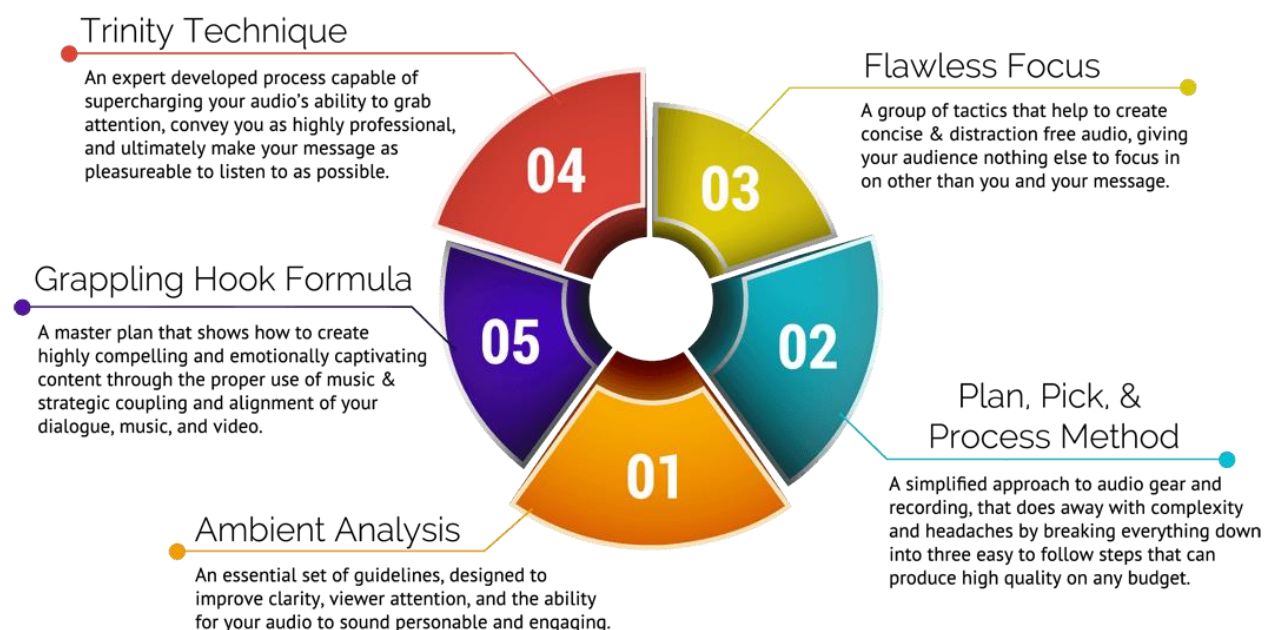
Trinity Technique

An expert developed process capable of supercharging your audio's ability to grab attention, convey you as highly professional, and ultimately make your message as pleasureable to listen to as possible.

Flawless Focus

A group of tactics that help to create concise & distraction free audio, giving your audience nothing else to focus in on other than you and your message.

04

03

Grappling Hook Formula

A master plan that shows how to create highly compelling and emotionally captivating content through the proper use of music & strategic coupling and alignment of your dialogue, music, and video.

05

02

01

Plan, Pick, & Process Method

A simplified approach to audio gear and recording, that does away with complexity and headaches by breaking everything down into three easy to follow steps that can produce high quality on any budget.

Ambient Analysis

An essential set of guidelines, designed to improve clarity, viewer attention, and the ability for your audio to sound personable and engaging.